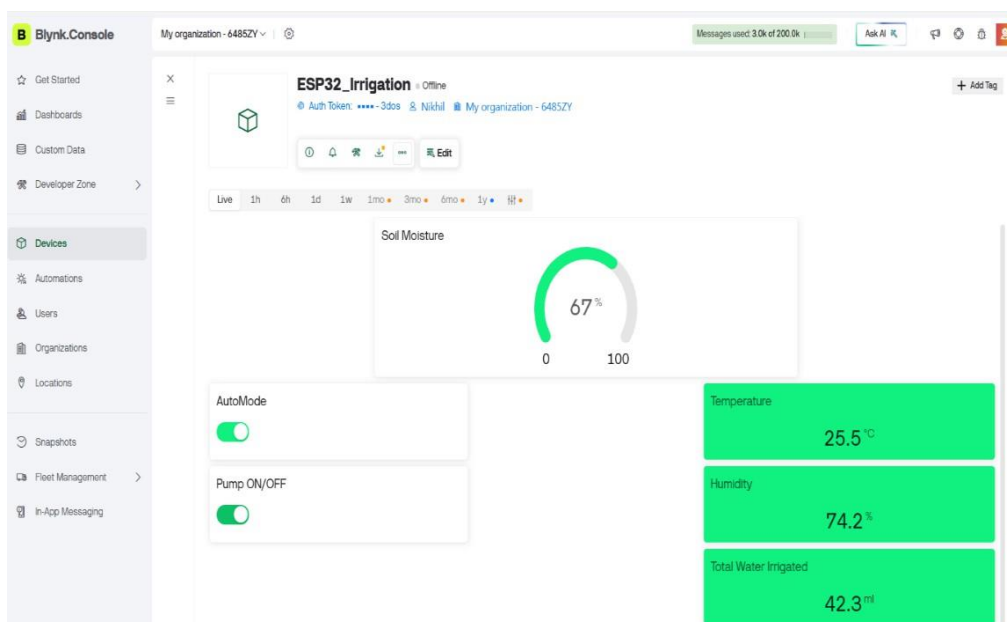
B Blynk.Console

My organization - 6485ZY

Messages used: 3.0k of 200.0k

Ask AI

Get Started
Dashboards
Custom Data
Developer Zone
Devices
Automations
Users
Organizations
Locations
Snapshots
Fleet Management
In-App Messaging

ESP32_Irrigation • Offline
Auth Token: ••••• - 3dos Nikhil My organization - 6485ZY

Edit

+ Add Tag

Live 1h 6h 1d 1w 1mo 3mo 6mo 1y

Soil Moisture
67 %
0 100

AutoMode

Pump ON/OFF

Temperature
25.5 °C

Humidity
74.2 %

Total Water Irrigated
42.3 ml